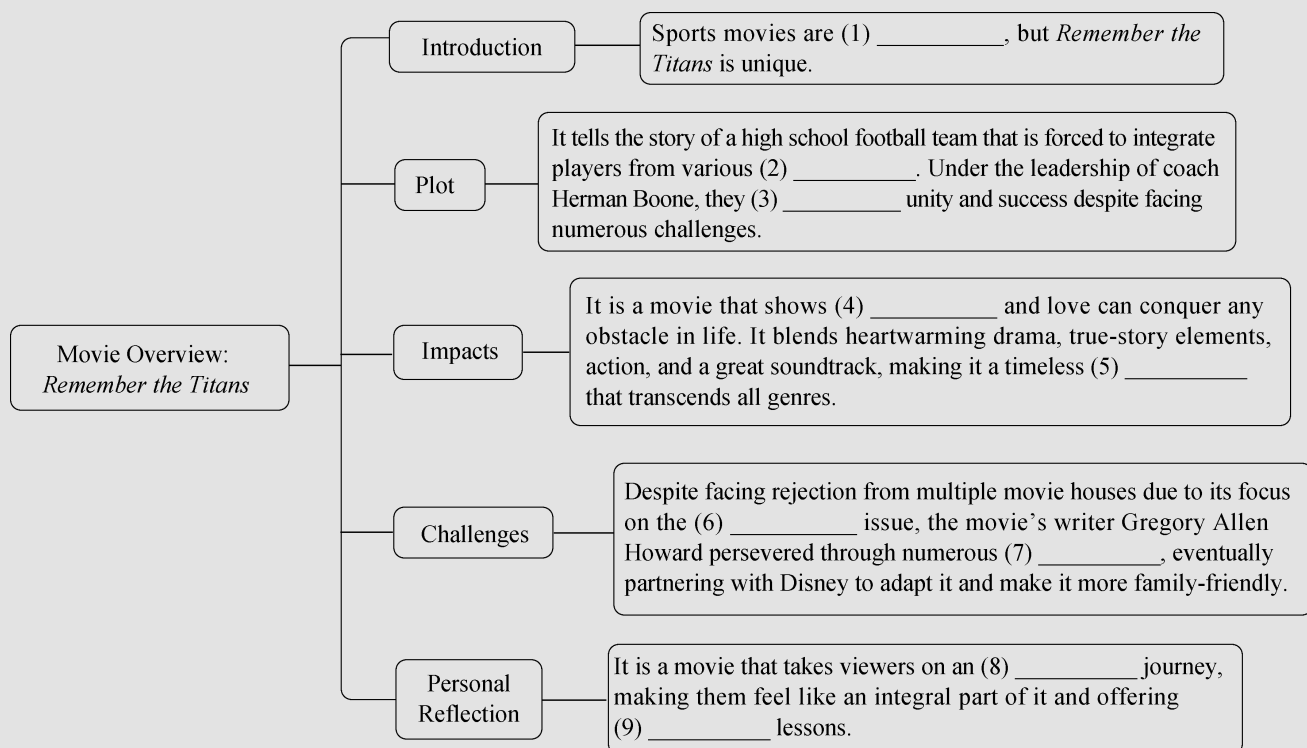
Movie Overview: *Remember the Titans*

Introduction

Sports movies are (1) __________, but *Remember the Titans* is unique.

Plot

It tells the story of a high school football team that is forced to integrate players from various (2) __________. Under the leadership of coach Herman Boone, they (3) __________ unity and success despite facing numerous challenges.

Impacts

It is a movie that shows (4) __________ and love can conquer any obstacle in life. It blends heartwarming drama, true-story elements, action, and a great soundtrack, making it a timeless (5) __________ that transcends all genres.

Challenges

Despite facing rejection from multiple movie houses due to its focus on the (6) __________ issue, the movie's writer Gregory Allen Howard persevered through numerous (7) __________, eventually partnering with Disney to adapt it and make it more family-friendly.

Personal Reflection

It is a movie that takes viewers on an (8) __________ journey, making them feel like an integral part of it and offering (9) __________ lessons.